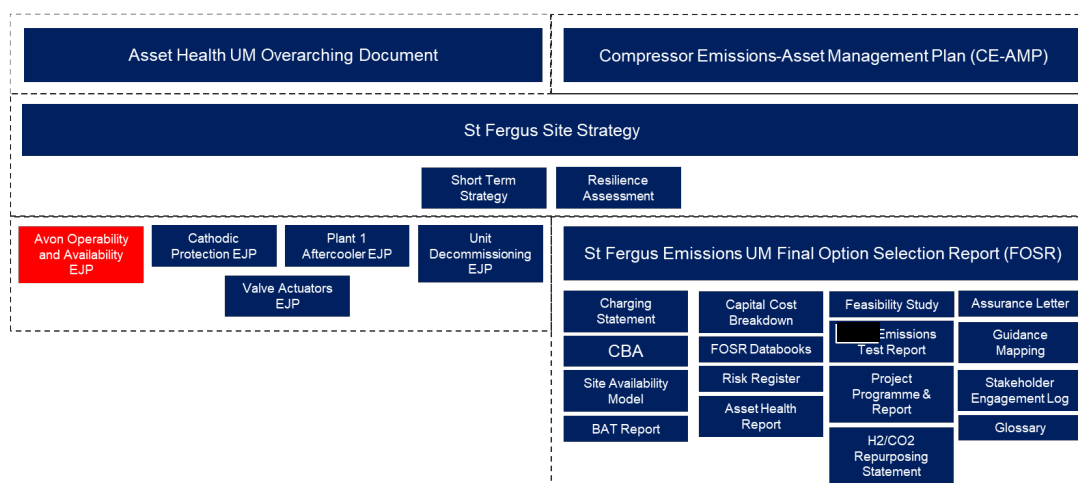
Asset Health UM Overarching Document

Compressor Emissions-Asset Management Plan (CE-AMP)

St Fergus Site Strategy

Short Term Strategy

Resilience Assessment

Avon Operability and Availability EJP

Cathodic Protection EJP

Plant 1 Aftercooler EJP

Unit Decommissioning EJP

Valve Actuators EJP

St Fergus Emissions UM Final Option Selection Report (FOSR)

Charging Statement

CBA

Site Availability Model

BAT Report

Capital Cost Breakdown

FOSR Databooks

Risk Register

Asset Health Report

Feasibility Study

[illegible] Emissions Test Report

Project Programme & Report

H2/CO2 Repurposing Statement

Assurance Letter

Guidance Mapping

Stakeholder Engagement Log

Glossary